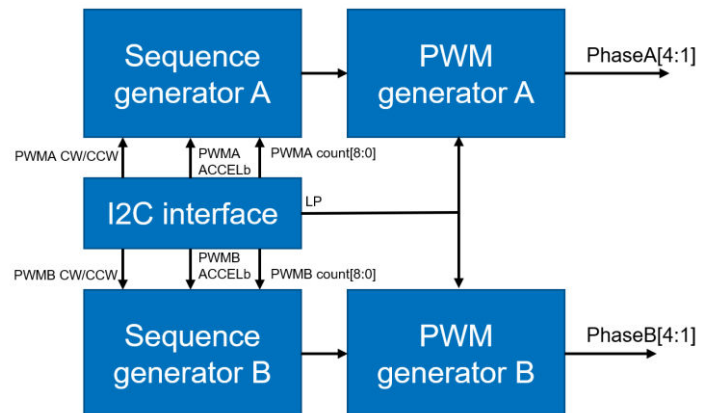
Sequence generator A

PWM generator A

PhaseA[4:1]

PWMA CW/CCW

PWMA ACCELb

PWMA count[8:0]

I2C interface

LP

PWMB CW/CCW

PWMB ACCELb

PWMB count[8:0]

Sequence generator B

PWM generator B

PhaseB[4:1]